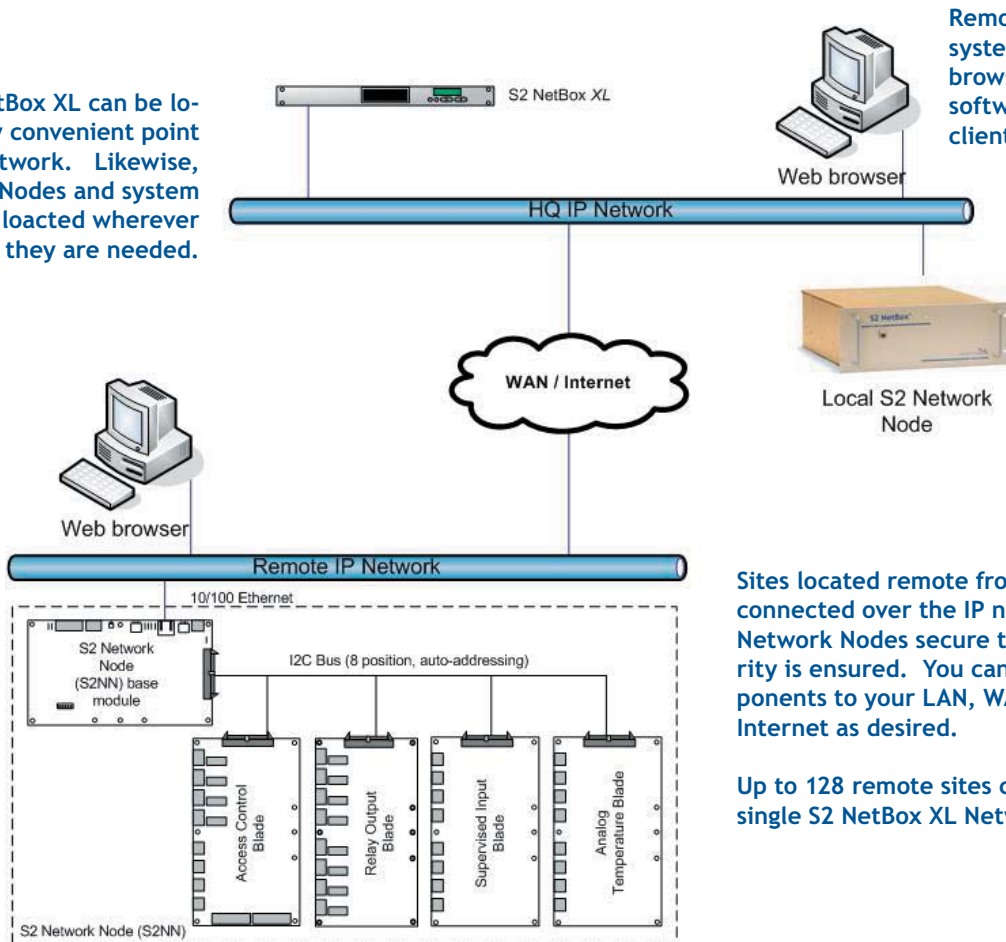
tBox XL can be lo- y convenient point twork. Likewise, Nodes and system loacted wherever they are needed.

Remo syste brow softw client

S2 NetBox *XL*

Web browser

HQ IP Network

S2 NetBox

Local S2 Network Node

WAN / Internet

Web browser

Remote IP Network

10/100 Ethernet

S2 Network Node (S2NN) base module

I2C Bus (8 position, auto-addressing)

Access Control Blade

Relay Output Blade

Supervised Input Blade

Analog Temperature Blade

S2 Network Node (S2NN)

Sites located remote fro connected over the IP n Network Nodes secure t rity is ensured. You can ponents to your LAN, WA Internet as desired.

Up to 128 remote sites c single S2 NetBox XL Netw